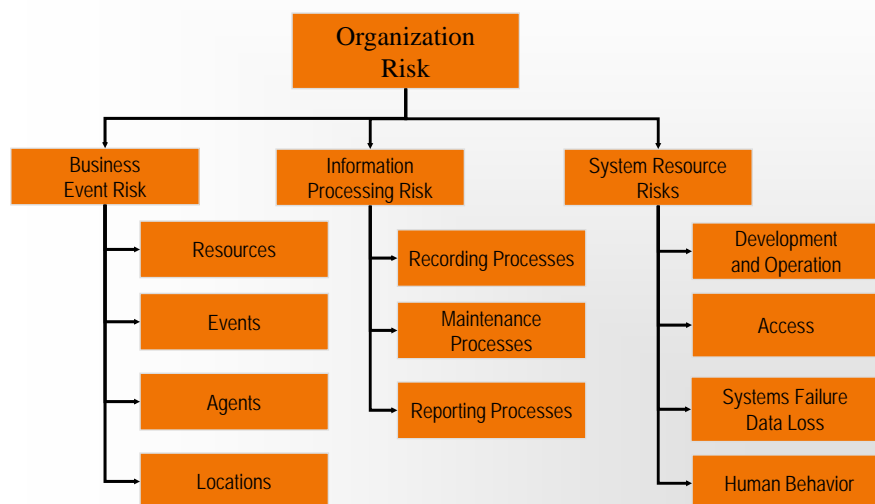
Organization Risk

Business Event Risk

Resources

Events

Agents

Locations

Information Processing Risk

Recording Processes

Maintenance Processes

Reporting Processes

System Resource Risks

Development and Operation

Access

Systems Failure Data Loss

Human Behavior